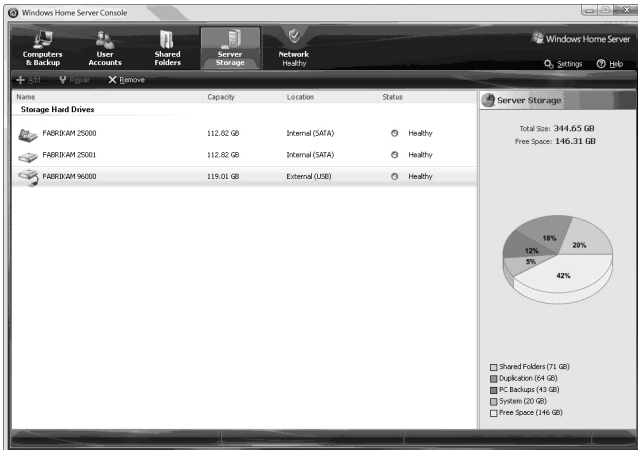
Windows Home Server Console

Computers & Backup
User Accounts
Shared Folders
Server Storage
Network Healthy

Windows Home Server
Settings
Help

Add
Repair
Remove

| Name | Capacity | Location | Status |
|---|---|---|---|
| Storage Hard Drives | | | |
| FABRIKAM 25000 | 112.82 GB | Internal (SATA) | Healthy |
| FABRIKAM 25001 | 112.82 GB | Internal (SATA) | Healthy |
| FABRIKAM 96000 | 119.01 GB | External (USB) | Healthy |

Server Storage

Total Size: 344.65 GB
Free Space: 146.31 GB

18%
20%
12%
5%
42%

Shared Folders (71 GB)
Duplication (64 GB)
PC Backups (43 GB)
System (20 GB)
Free Space (146 GB)